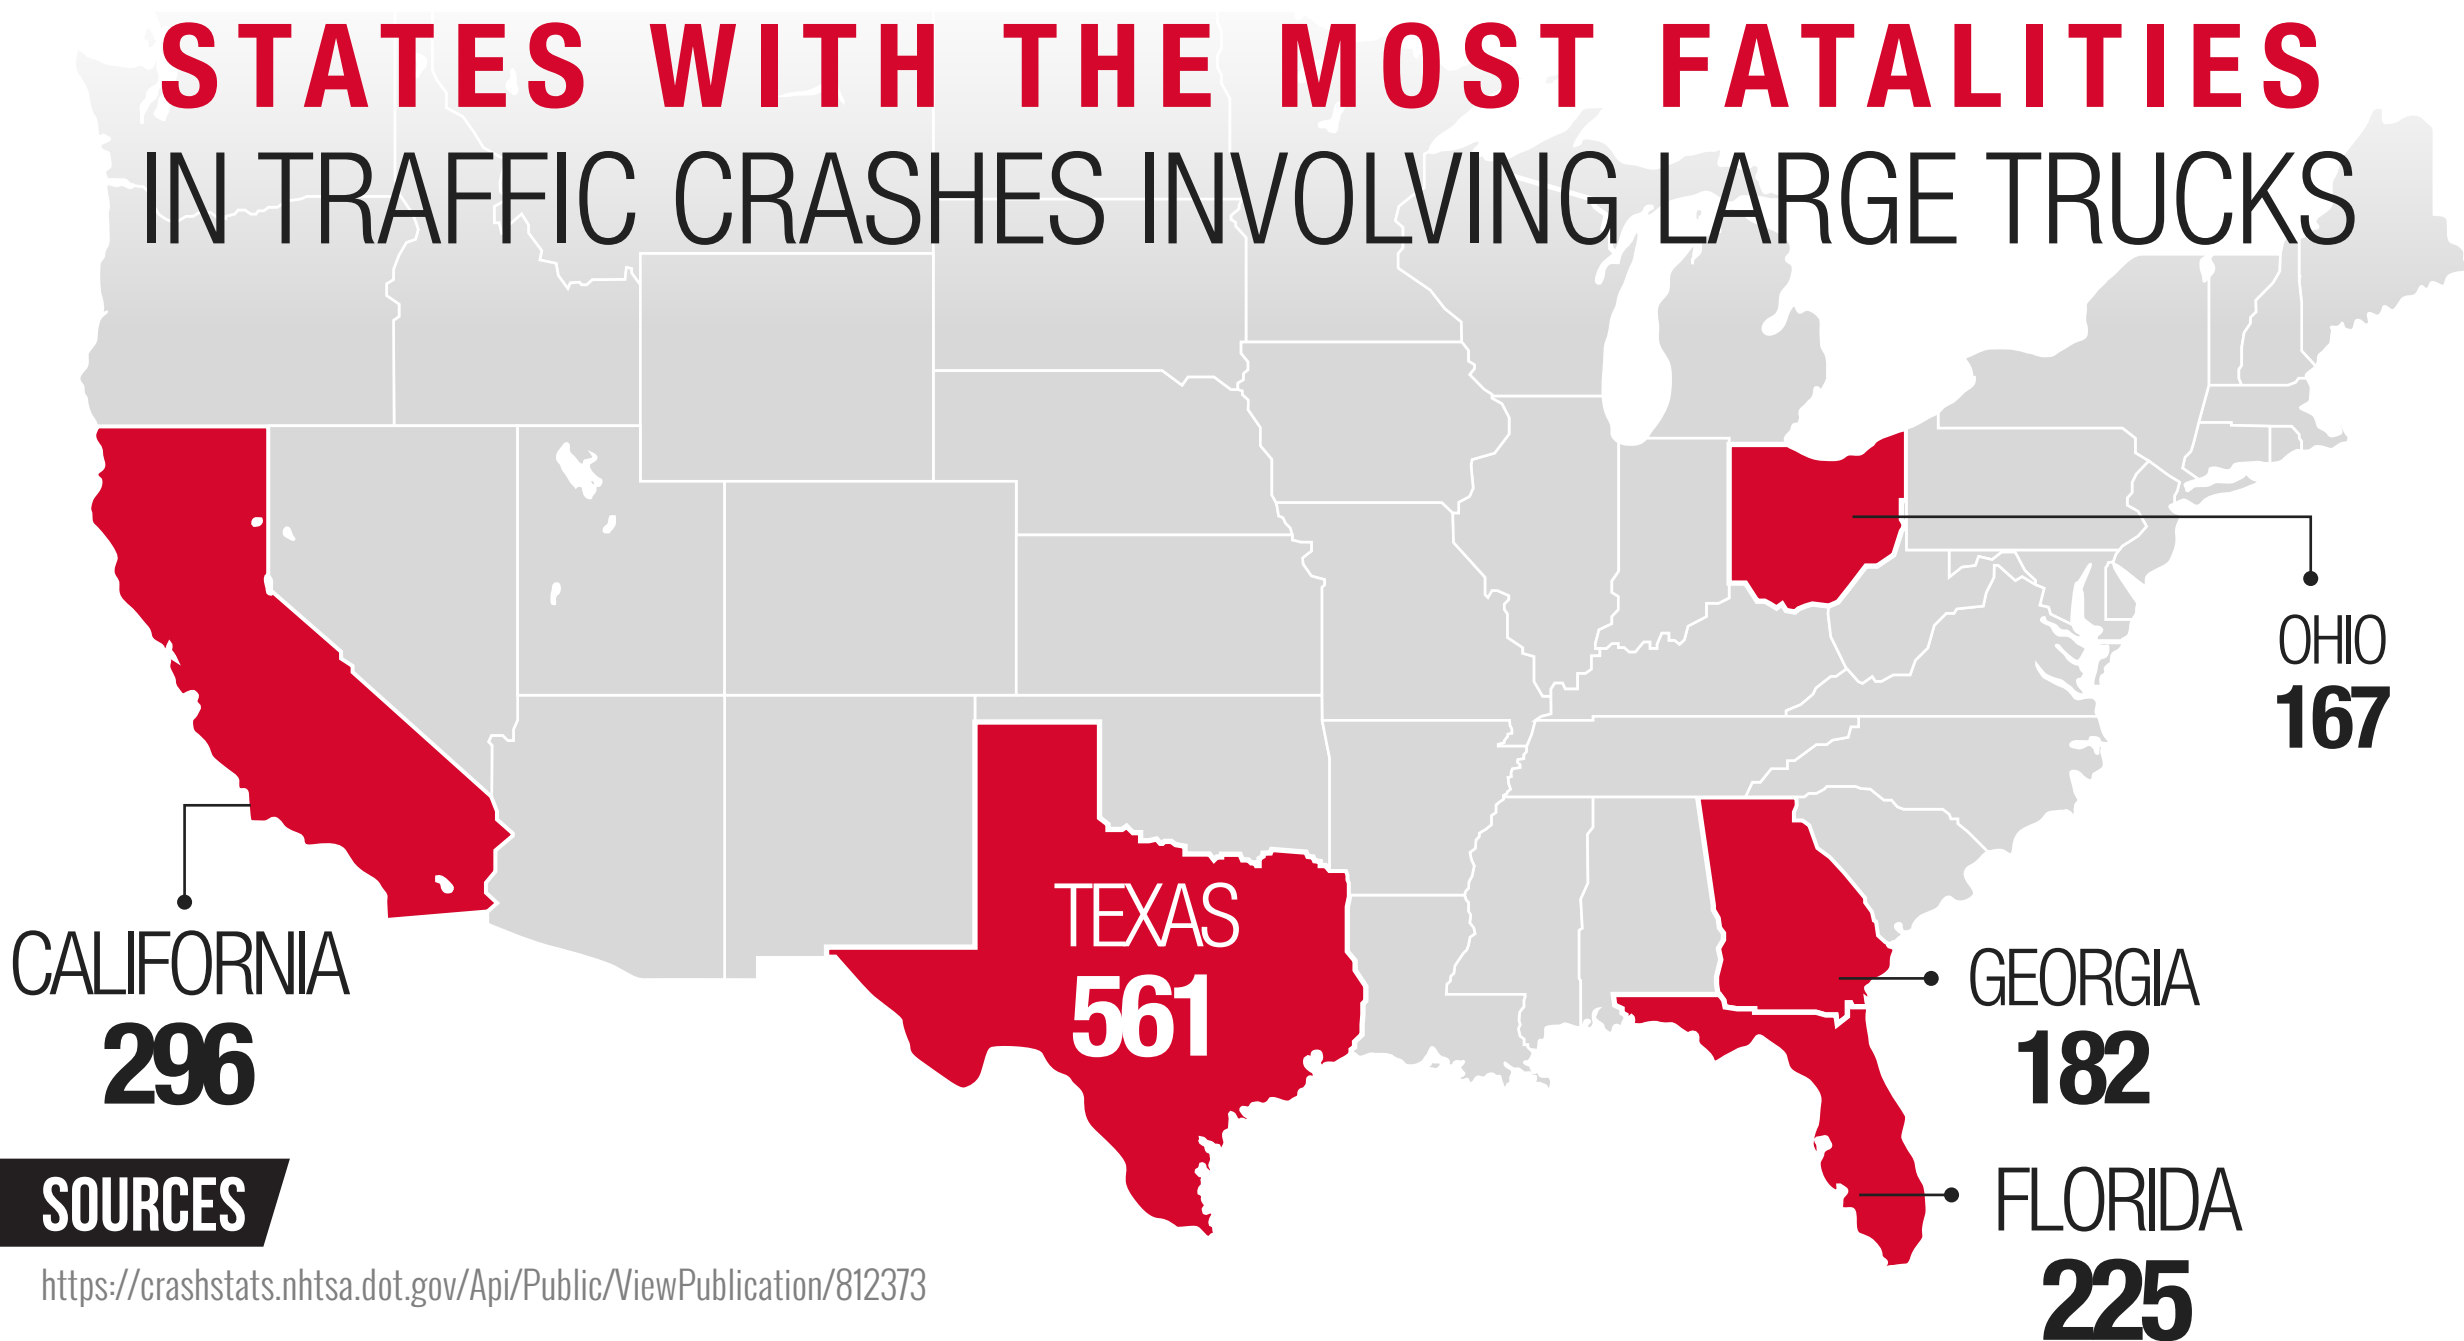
STATES WITH THE MOST FATALITIES
IN TRAFFIC CRASHES INVOLVING LARGE TRUCKS

OHIO
167

CALIFORNIA
296

TEXAS
561

GEORGIA
182

FLORIDA
225

SOURCES
https://crashstats.nhtsa.dot.gov/Api/Public/ViewPublication/812373